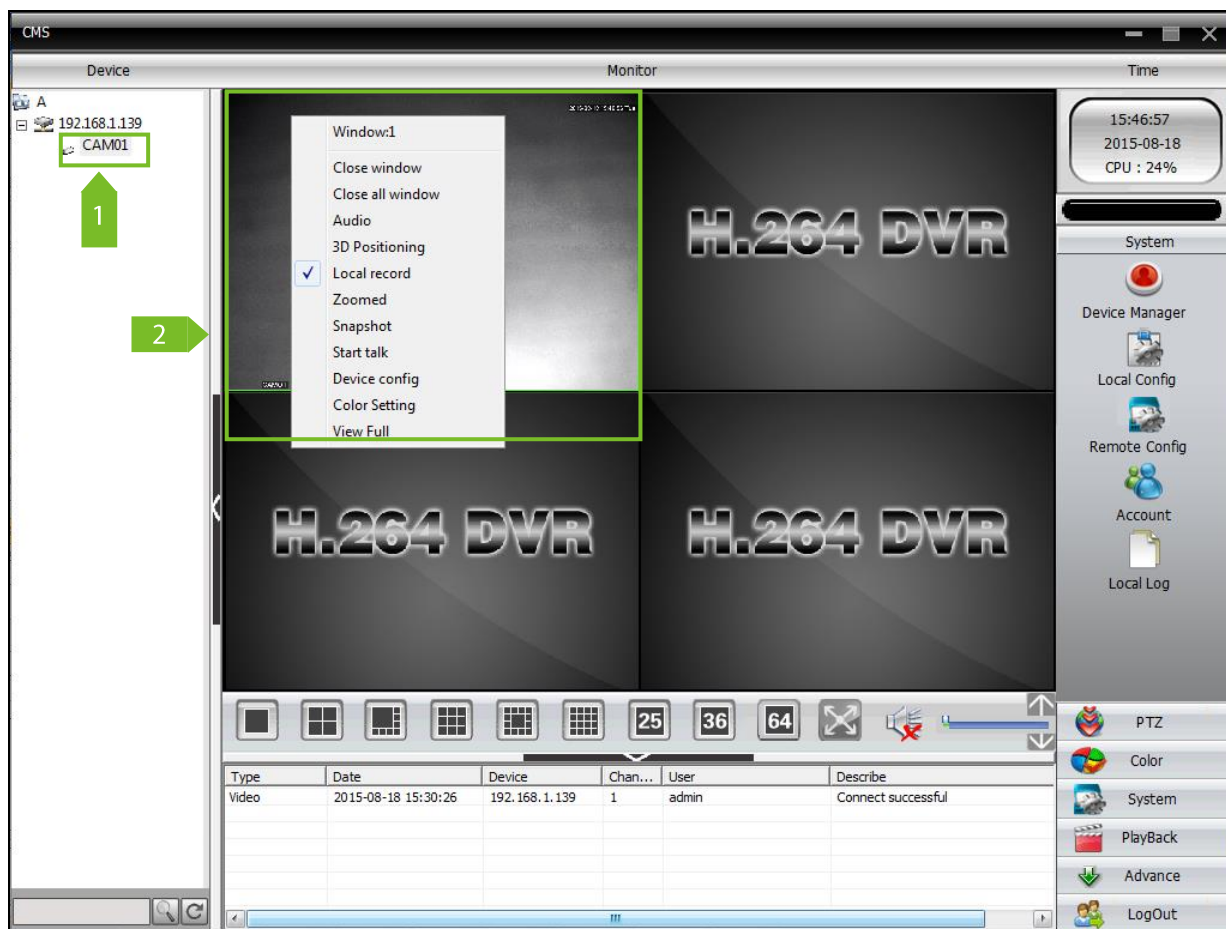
CMS

Device

Monitor

Time

A
192.168.1.139
CAM01

1

2

Window:1
Close window
Close all window
Audio
3D Positioning
✓ Local record
Zoomed
Snapshot
Start talk
Device config
Color Setting
View Full

H.264 DVR

H.264 DVR

H.264 DVR

15:46:57
2015-08-18
CPU : 24%

System
Device Manager
Local Config
Remote Config
Account
Local Log

25 36 64

| Type | Date | Device | Chan... | User | Describe |
|---|---|---|---|---|---|
| Video | 2015-08-18 15:30:26 | 192.168.1.139 | 1 | admin | Connect successful |

PTZ
Color
System
PlayBack
Advance
LogOut